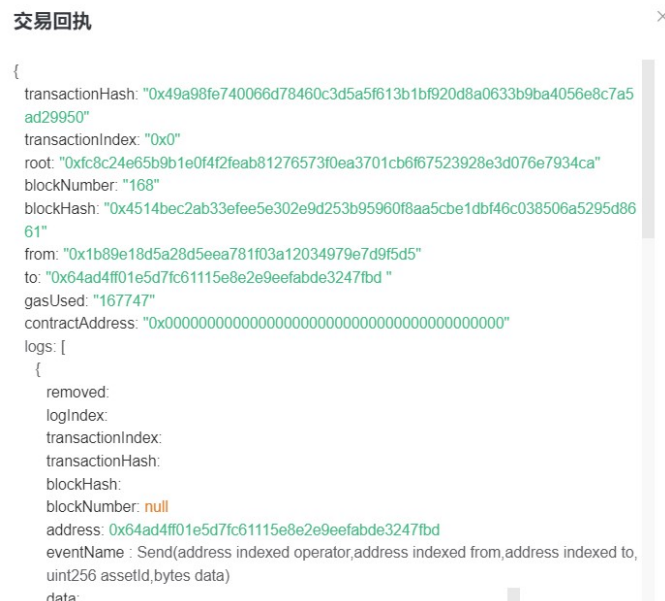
交易回执

{
transactionHash: "0x49a98fe740066d78460c3d5a5f613b1bf920d8a0633b9ba4056e8c7a5ad29950"
transactionIndex: "0x0"
root: "0xfc8c24e65b9b1e0f4f2feab81276573f0ea3701cb6f67523928e3d076e7934ca"
blockNumber: "168"
blockHash: "0x4514bec2ab33efee5e302e9d253b95960f8aa5cbe1dbf46c038506a5295d8661"
from: "0x1b89e18d5a28d5eea781f03a12034979e7d9f5d5"
to: "0x64ad4ff01e5d7fc61115e8e2e9eefabde3247fbd "
gasUsed: "167747"
contractAddress: "0x0000000000000000000000000000000000000000"
logs: [
{
removed:
logIndex:
transactionIndex:
transactionHash:
blockHash:
blockNumber: null
address: 0x64ad4ff01e5d7fc61115e8e2e9eefabde3247fbd
eventName : Send(address indexed operator,address indexed from,address indexed to,uint256 assetId,bytes data)
data: